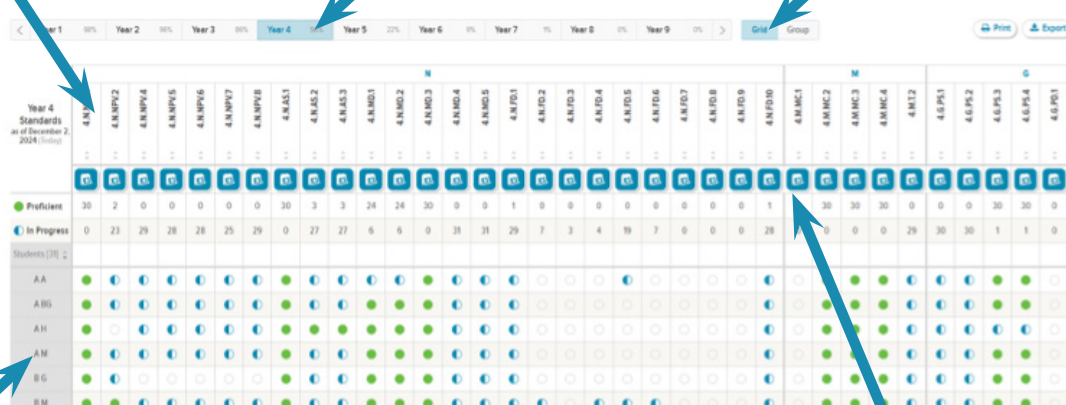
Year 1 98% Year 2 98% Year 3 86% Year 4 56% Year 5 22% Year 6 0% Year 7 1% Year 8 0% Year 9 0%

Grid Group

Print Export

Year 4 Standards as of December 2, 2024 (Today)

N

M

G

4.N.NPV.1 4.N.NPV.2 4.N.NPV.4 4.N.NPV.5 4.N.NPV.6 4.N.NPV.7 4.N.NPV.8 4.N.AS.1 4.N.AS.2 4.N.AS.3 4.N.MD.1 4.N.MD.2 4.N.MD.3 4.N.MD.4 4.N.MD.5 4.N.FD.1 4.N.FD.2 4.N.FD.3 4.N.FD.4 4.N.FD.5 4.N.FD.6 4.N.FD.7 4.N.FD.8 4.N.FD.9 4.N.FD.10 4.M.MC.1 4.M.MC.2 4.M.MC.3 4.M.MC.4 4.M.1.2 4.G.PS.1 4.G.PS.2 4.G.PS.3 4.G.PS.4 4.G.PD.1

| | | | | | | | | | | | | | | | | | | | | | | | | | | | | | | | | | | | |
|---|---|---|---|---|---|---|---|---|---|---|---|---|---|---|---|---|---|---|---|---|---|---|---|---|---|---|---|---|---|---|---|---|---|---|---|
| Proficient | 30 | 2 | 0 | 0 | 0 | 0 | 0 | 30 | 3 | 3 | 24 | 24 | 30 | 0 | 0 | 1 | 0 | 0 | 0 | 0 | 0 | 0 | 0 | 0 | 1 | | 30 | 30 | 30 | 0 | 0 | 0 | 30 | 30 | 0 |
| In Progress | 0 | 23 | 29 | 28 | 28 | 25 | 29 | 0 | 27 | 27 | 6 | 6 | 0 | 31 | 31 | 29 | 7 | 3 | 4 | 19 | 7 | 0 | 0 | 0 | 28 | 0 | 0 | 0 | 0 | 29 | 30 | 30 | 1 | 1 | 0 |

Students (31)

A A
A BG
A H
A M
B G
B M